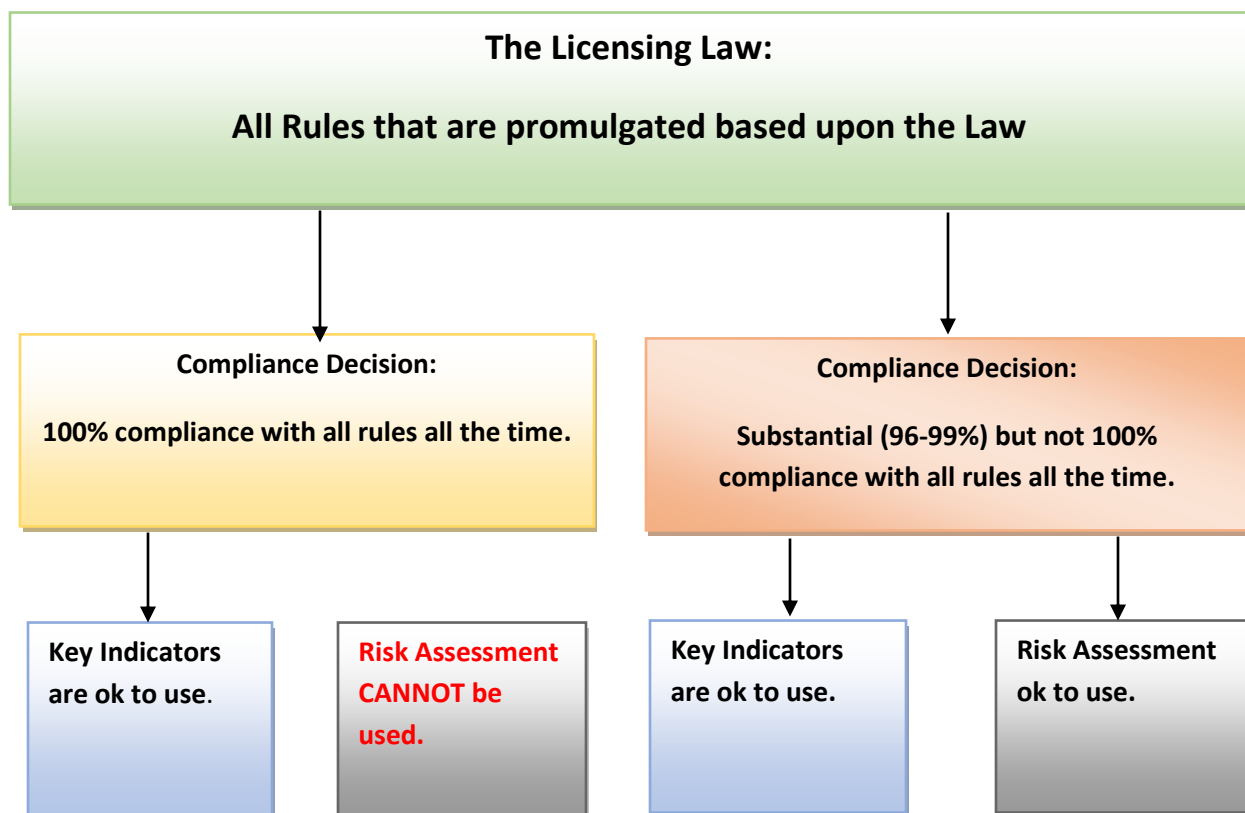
The Licensing Law:

All Rules that are promulgated based upon the Law

Compliance Decision:

100% compliance with all rules all the time.

Compliance Decision:

Substantial (96-99%) but not 100% compliance with all rules all the time.

Key Indicators are ok to use.

Risk Assessment CANNOT be used.

Key Indicators are ok to use.

Risk Assessment ok to use.